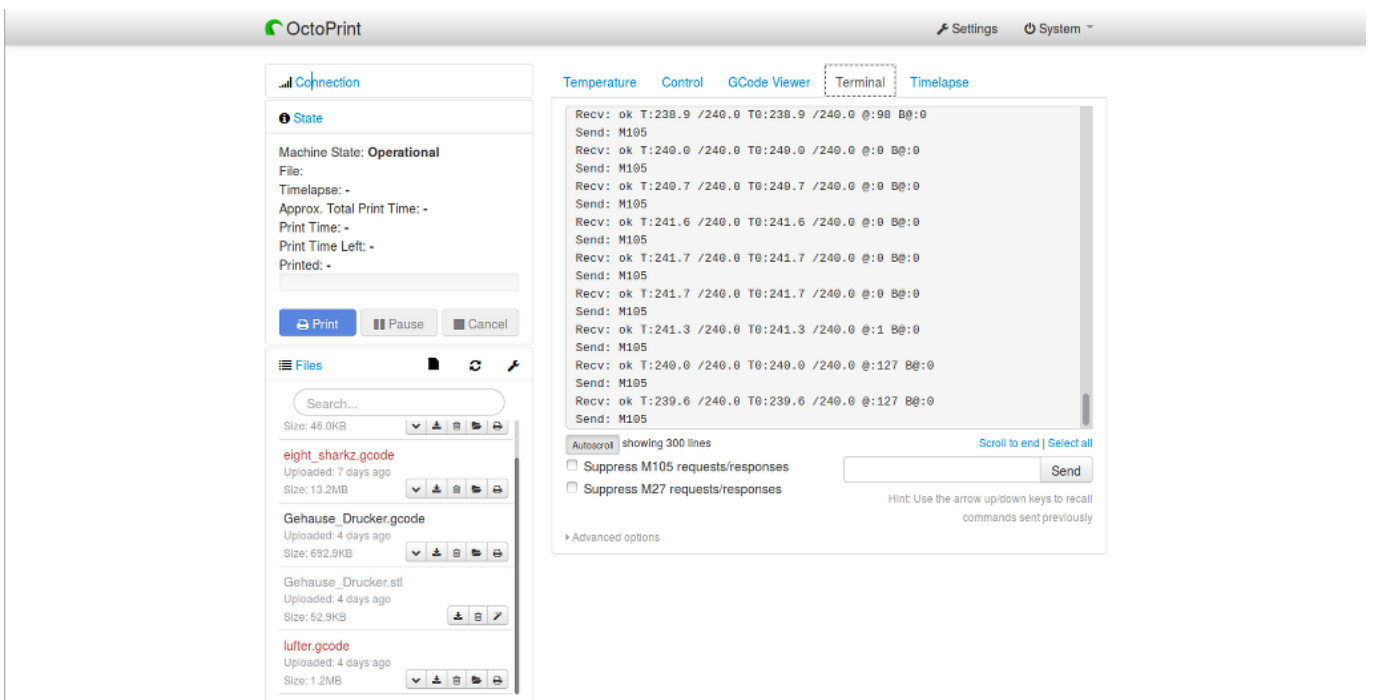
OctoPrint

Settings
System

Connection

State

Machine State: **Operational**
File:
Timelapse: -
Approx. Total Print Time: -
Print Time: -
Print Time Left: -
Printed: -

Print
Pause
Cancel

Files

Search...

Size: 46.0KB

eight_sharkz.gcode
Uploaded: 7 days ago
Size: 13.2MB

Gehause_Drucker.gcode
Uploaded: 4 days ago
Size: 692.9KB

Gehause_Drucker.stl
Uploaded: 4 days ago
Size: 52.9KB

lufter.gcode
Uploaded: 4 days ago
Size: 1.2MB

Temperature
Control
GCode Viewer
Terminal
Timelapse

Recv: ok T:238.9 /240.0 T0:238.9 /240.0 @:98 B@:0
Send: M105
Recv: ok T:240.0 /240.0 T0:240.0 /240.0 @:0 B@:0
Send: M105
Recv: ok T:240.7 /240.0 T0:240.7 /240.0 @:0 B@:0
Send: M105
Recv: ok T:241.6 /240.0 T0:241.6 /240.0 @:0 B@:0
Send: M105
Recv: ok T:241.7 /240.0 T0:241.7 /240.0 @:0 B@:0
Send: M105
Recv: ok T:241.7 /240.0 T0:241.7 /240.0 @:0 B@:0
Send: M105
Recv: ok T:241.3 /240.0 T0:241.3 /240.0 @:1 B@:0
Send: M105
Recv: ok T:240.0 /240.0 T0:240.0 /240.0 @:127 B@:0
Send: M105
Recv: ok T:239.6 /240.0 T0:239.6 /240.0 @:127 B@:0
Send: M105

Autoscroll showing 300 lines
Scroll to end | Select all

Suppress M105 requests/responses
Suppress M27 requests/responses

Send

Hint: Use the arrow up/down keys to recall commands sent previously

Advanced options